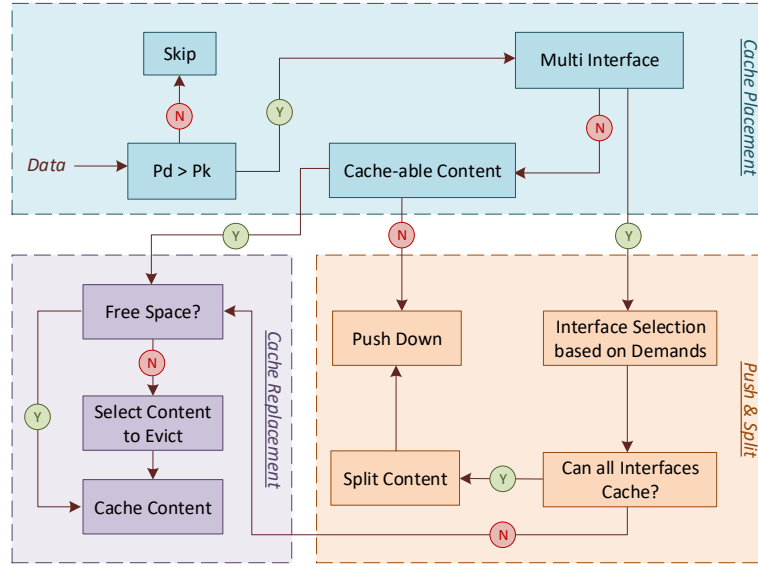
Cache Placement

Skip

Multi Interface

N

Y

N

Data

Pd > Pk

Cache-able Content

Y

N

Y

Free Space?

Cache Replacement

Push Down

Interface Selection based on Demands

N

Push & Split

Y

Select Content to Evict

Cache Content

Split Content

Y

Can all Interfaces Cache?

N